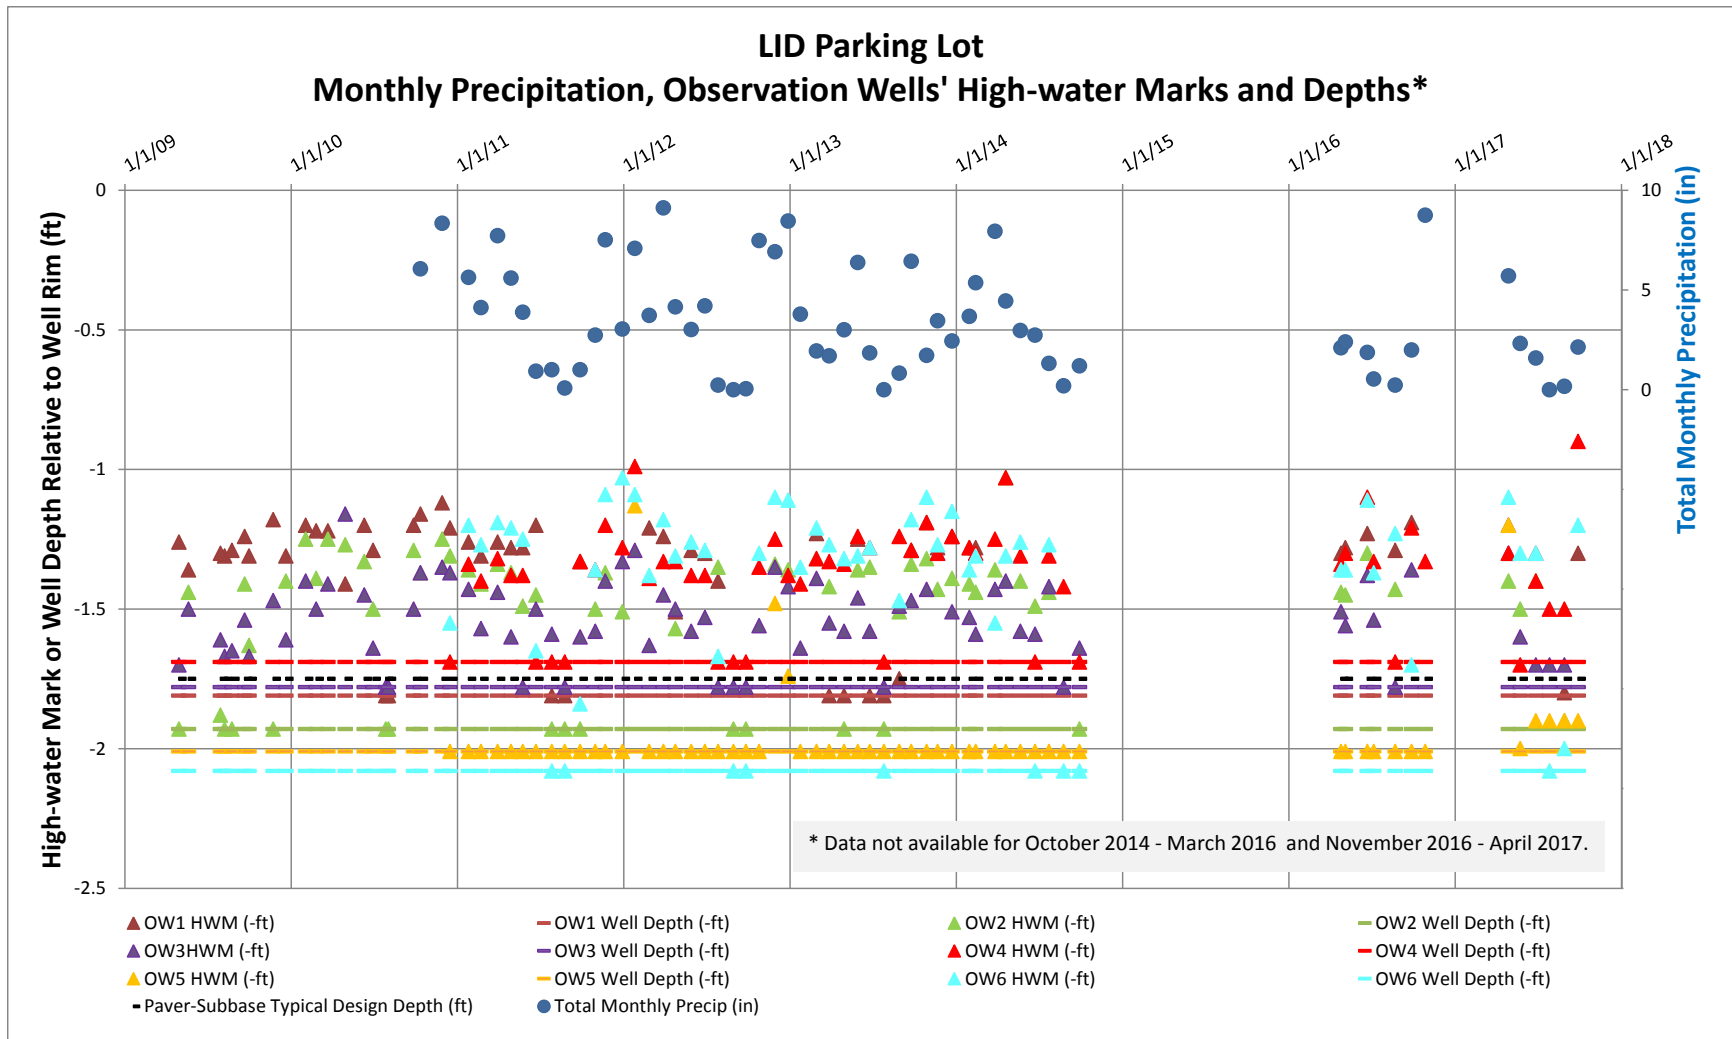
LID Parking Lot
Monthly Precipitation, Observation Wells' High-water Marks and Depths*

1/1/09 1/1/10 1/1/11 1/1/12 1/1/13 1/1/14 1/1/15 1/1/16 1/1/17 1/1/18

High-water Mark or Well Depth Relative to Well Rim (ft)

0
-0.5
-1
-1.5
-2
-2.5

Total Monthly Precipitation (in)

10
5
0

* Data not available for October 2014 - March 2016 and November 2016 - April 2017.

OW1 HWM (-ft)
OW1 Well Depth (-ft)
OW2 HWM (-ft)
OW2 Well Depth (-ft)
OW3HWM (-ft)
OW3 Well Depth (-ft)
OW4 HWM (-ft)
OW4 Well Depth (-ft)
OW5 HWM (-ft)
OW5 Well Depth (-ft)
OW6 HWM (-ft)
OW6 Well Depth (-ft)
Paver-Subbase Typical Design Depth (ft)
Total Monthly Precip (in)